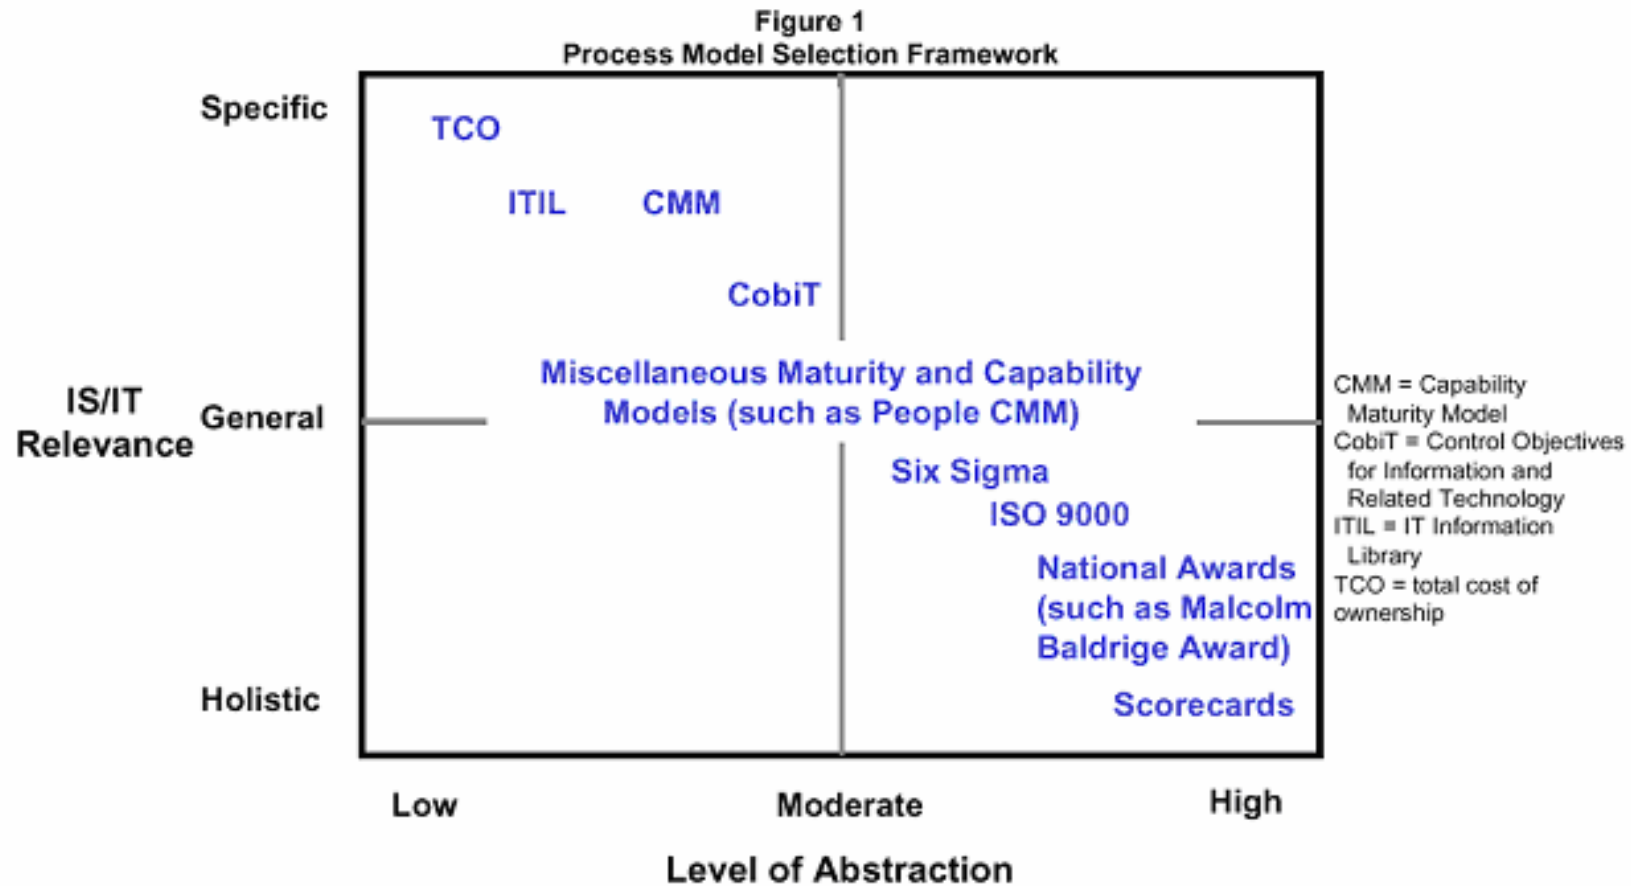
Figure 1
Process Model Selection Framework

IS/IT Relevance

Specific

General

Holistic

TCO

ITIL

CMM

CobiT

Miscellaneous Maturity and Capability Models (such as People CMM)

Six Sigma

ISO 9000

National Awards (such as Malcolm Baldrige Award)

Scorecards

Low

Moderate

High

Level of Abstraction

CMM = Capability Maturity Model
CobiT = Control Objectives for Information and Related Technology
ITIL = IT Information Library
TCO = total cost of ownership